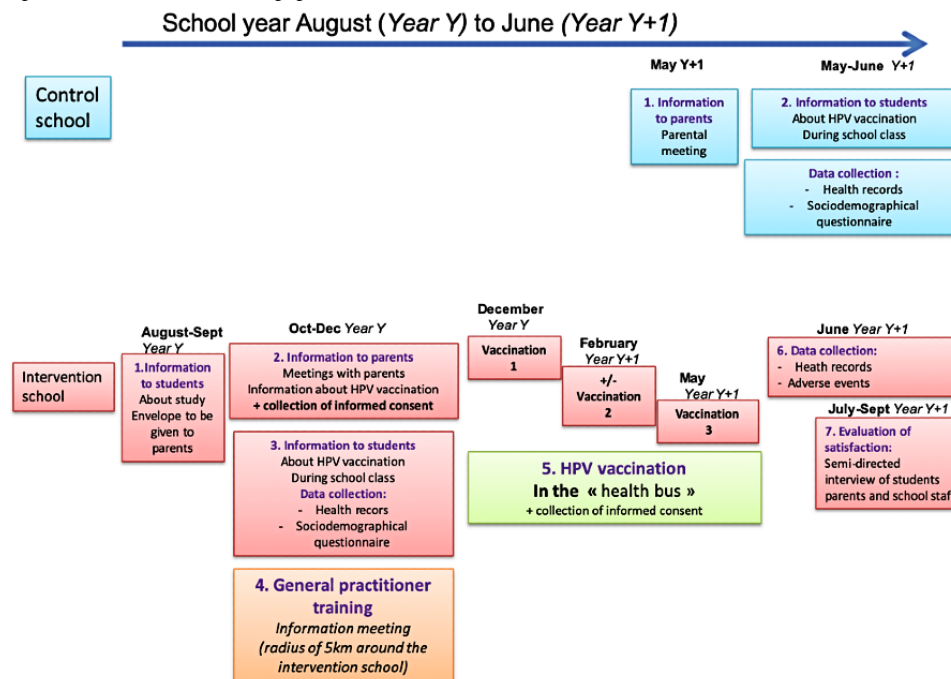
School year August (*Year Y*) to June (*Year Y+1*)

Control school

May Y+1

1. Information to parents
Parental meeting

May-June Y+1

2. Information to students
About HPV vaccination
During school class

Data collection :
- Health records
- Sociodemographical questionnaire

Intervention school

August-Sept Year Y

1.Information to students
About study
Envelope to be given to parents

Oct-Dec Year Y

2. Information to parents
Meetings with parents
Information about HPV vaccination
+ collection of informed consent

3. Information to students
About HPV vaccination
During school class
Data collection:
- Health recors
- Sociodemographical questionnaire

4. General practitioner training
Information meeting
(radius of 5km around the intervention school)

December Year Y

Vaccination 1

February Year Y+1

+/- Vaccination 2

May Year Y+1

Vaccination 3

5. HPV vaccination
In the « health bus »
+ collection of informed consent

June Year Y+1

6. Data collection:
- Heath records
- Adverse events

July-Sept Year Y+1

7. Evaluation of satisfaction:
Semi-directed interview of students parents and school staf